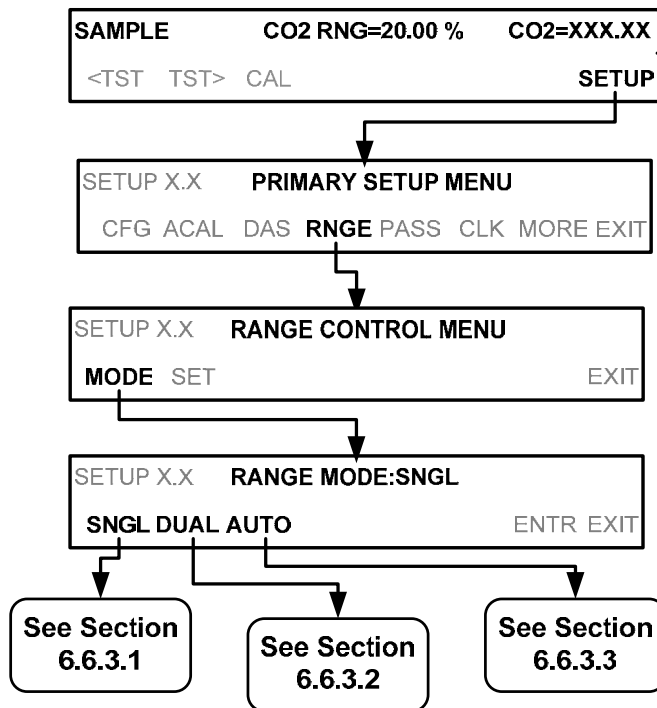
SAMPLE CO2 RNG=20.00 % CO2=XXX.XX
<TST TST> CAL SETUP

SETUP X.X PRIMARY SETUP MENU
CFG ACAL DAS RNGE PASS CLK MORE EXIT

SETUP X.X RANGE CONTROL MENU
MODE SET EXIT

SETUP X.X RANGE MODE:SNGL
SNGL DUAL AUTO ENTR EXIT

See Section 6.6.3.1

See Section 6.6.3.2

See Section 6.6.3.3